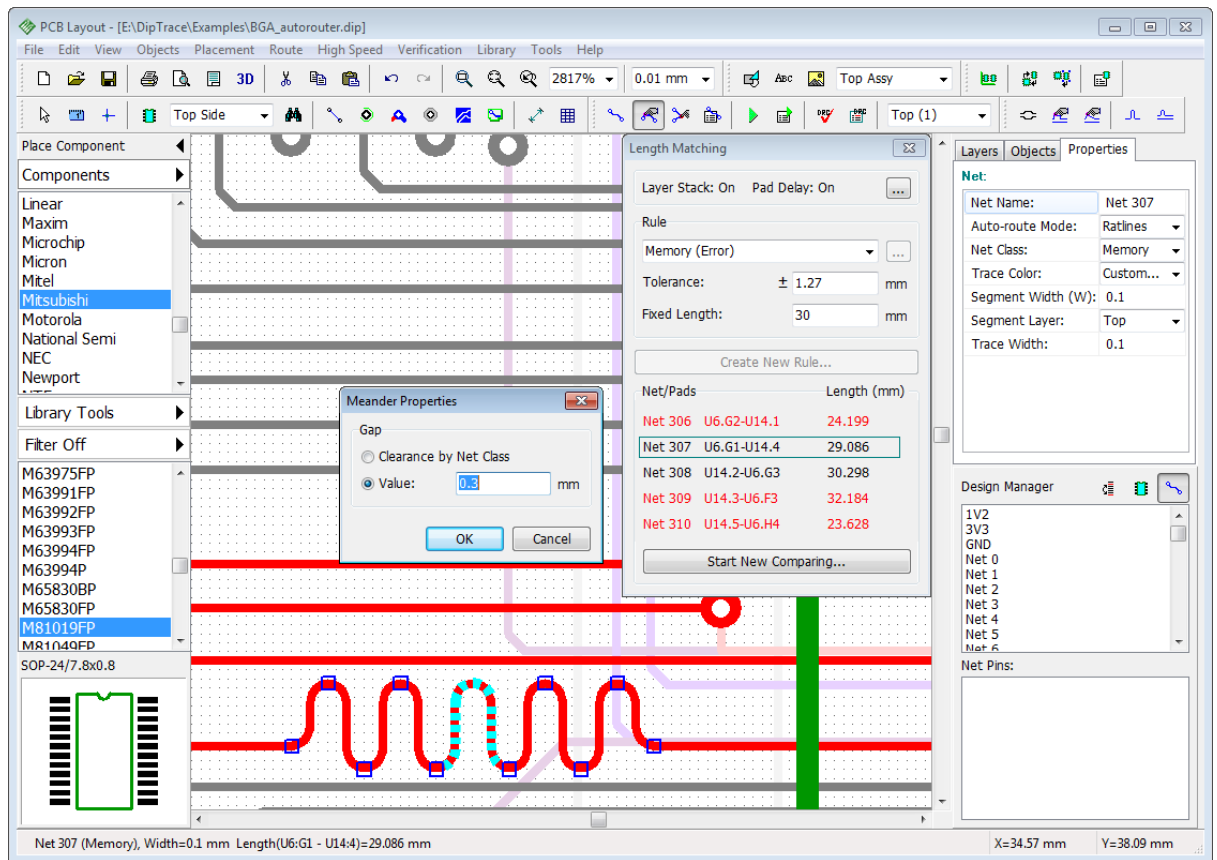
PCB Layout - [E:\DipTrace\Examples\BGA_autorouter.dip]

File Edit View Objects Placement Route High Speed Verification Library Tools Help

3D 2817% 0.01 mm Top Assy

Top Side Top (1)

Place Component
Components
Linear
Maxim
Microchip
Micron
Mitel
Mitsubishi
Motorola
National Semi
NEC
Newport
Library Tools
Filter Off
M63975FP
M63991FP
M63992FP
M63993FP
M63994FP
M63994P
M65830BP
M65830FP
M81019FP
M81049FP
SOP-24/7.8x0.8

Meander Properties
Gap
Clearance by Net Class
Value: 0.3 mm
OK Cancel

Length Matching
Layer Stack: On Pad Delay: On ...
Rule
Memory (Error)
Tolerance: ± 1.27 mm
Fixed Length: 30 mm
Create New Rule...

| Net/Pads | | Length (mm) |
|---|---|---|
| Net 306 | U6.G2-U14.1 | 24.199 |
| Net 307 | U6.G1-U14.4 | 29.086 |
| Net 308 | U14.2-U6.G3 | 30.298 |
| Net 309 | U14.3-U6.F3 | 32.184 |
| Net 310 | U14.5-U6.H4 | 23.628 |

Start New Comparing...

Layers Objects Properties
Net:

| Net Name: | Net 307 |
|---|---|
| Auto-route Mode: | Ratlines |
| Net Class: | Memory |
| Trace Color: | Custom... |
| Segment Width (W): | 0.1 |
| Segment Layer: | Top |
| Trace Width: | 0.1 |

Design Manager
1V2
3V3
GND
Net 0
Net 1
Net 2
Net 3
Net 4
Net 5
Net 6
Net Pins:

Net 307 (Memory), Width=0.1 mm Length(U6:G1 - U14:4)=29.086 mm X=34.57 mm Y=38.09 mm